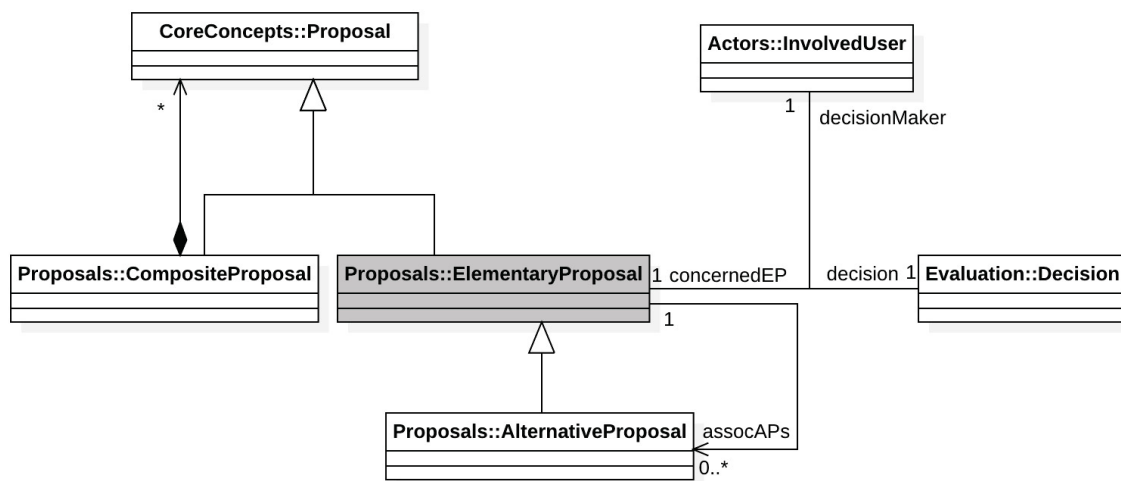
CoreConcepts::Proposal

Actors::InvolvedUser

*

1 decisionMaker

Proposals::CompositeProposal

Proposals::ElementaryProposal

1 concernedEP

decision 1

Evaluation::Decision

1

Proposals::AlternativeProposal

assocAPs

0..*